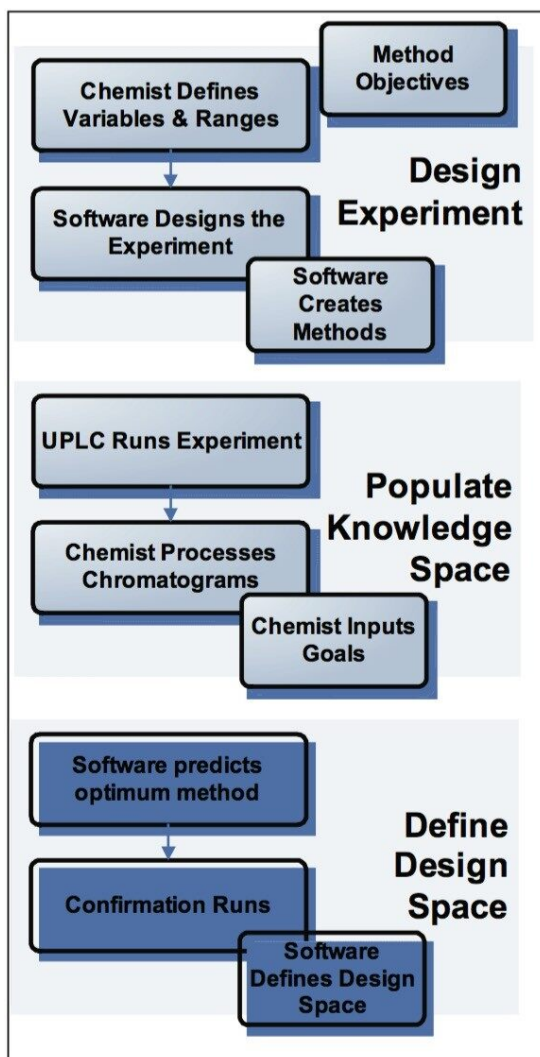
Method Objectives

Chemist Defines Variables & Ranges

Software Designs the Experiment

Software Creates Methods

Design Experiment

UPLC Runs Experiment

Chemist Processes Chromatograms

Chemist Inputs Goals

Populate Knowledge Space

Software predicts optimum method

Confirmation Runs

Software Defines Design Space

Define Design Space